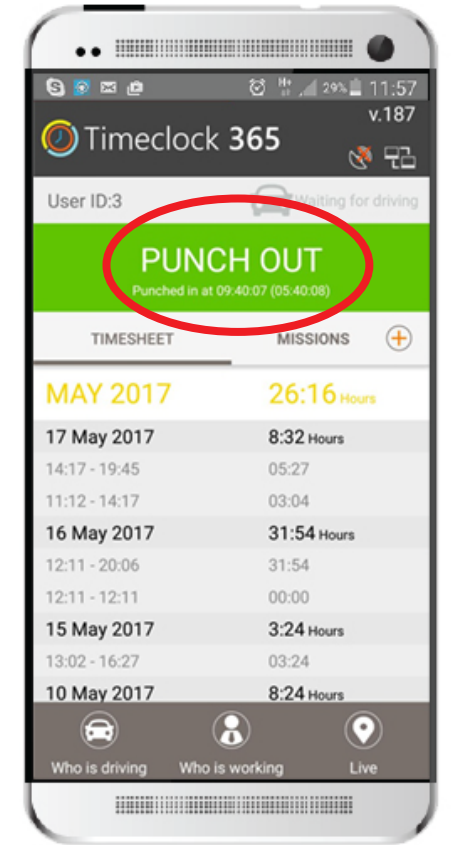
29% 11:57

Timeclock 365

v.187

User ID:3

Waiting for driving

PUNCH OUT

Punched in at 09:40:07 (05:40:08)

TIMESHEET

MISSIONS

MAY 2017 26:16 Hours

17 May 2017 8:32 Hours

14:17 - 19:45 05:27

11:12 - 14:17 03:04

16 May 2017 31:54 Hours

12:11 - 20:06 31:54

12:11 - 12:11 00:00

15 May 2017 3:24 Hours

13:02 - 16:27 03:24

10 May 2017 8:24 Hours

Who is driving

Who is working

Live